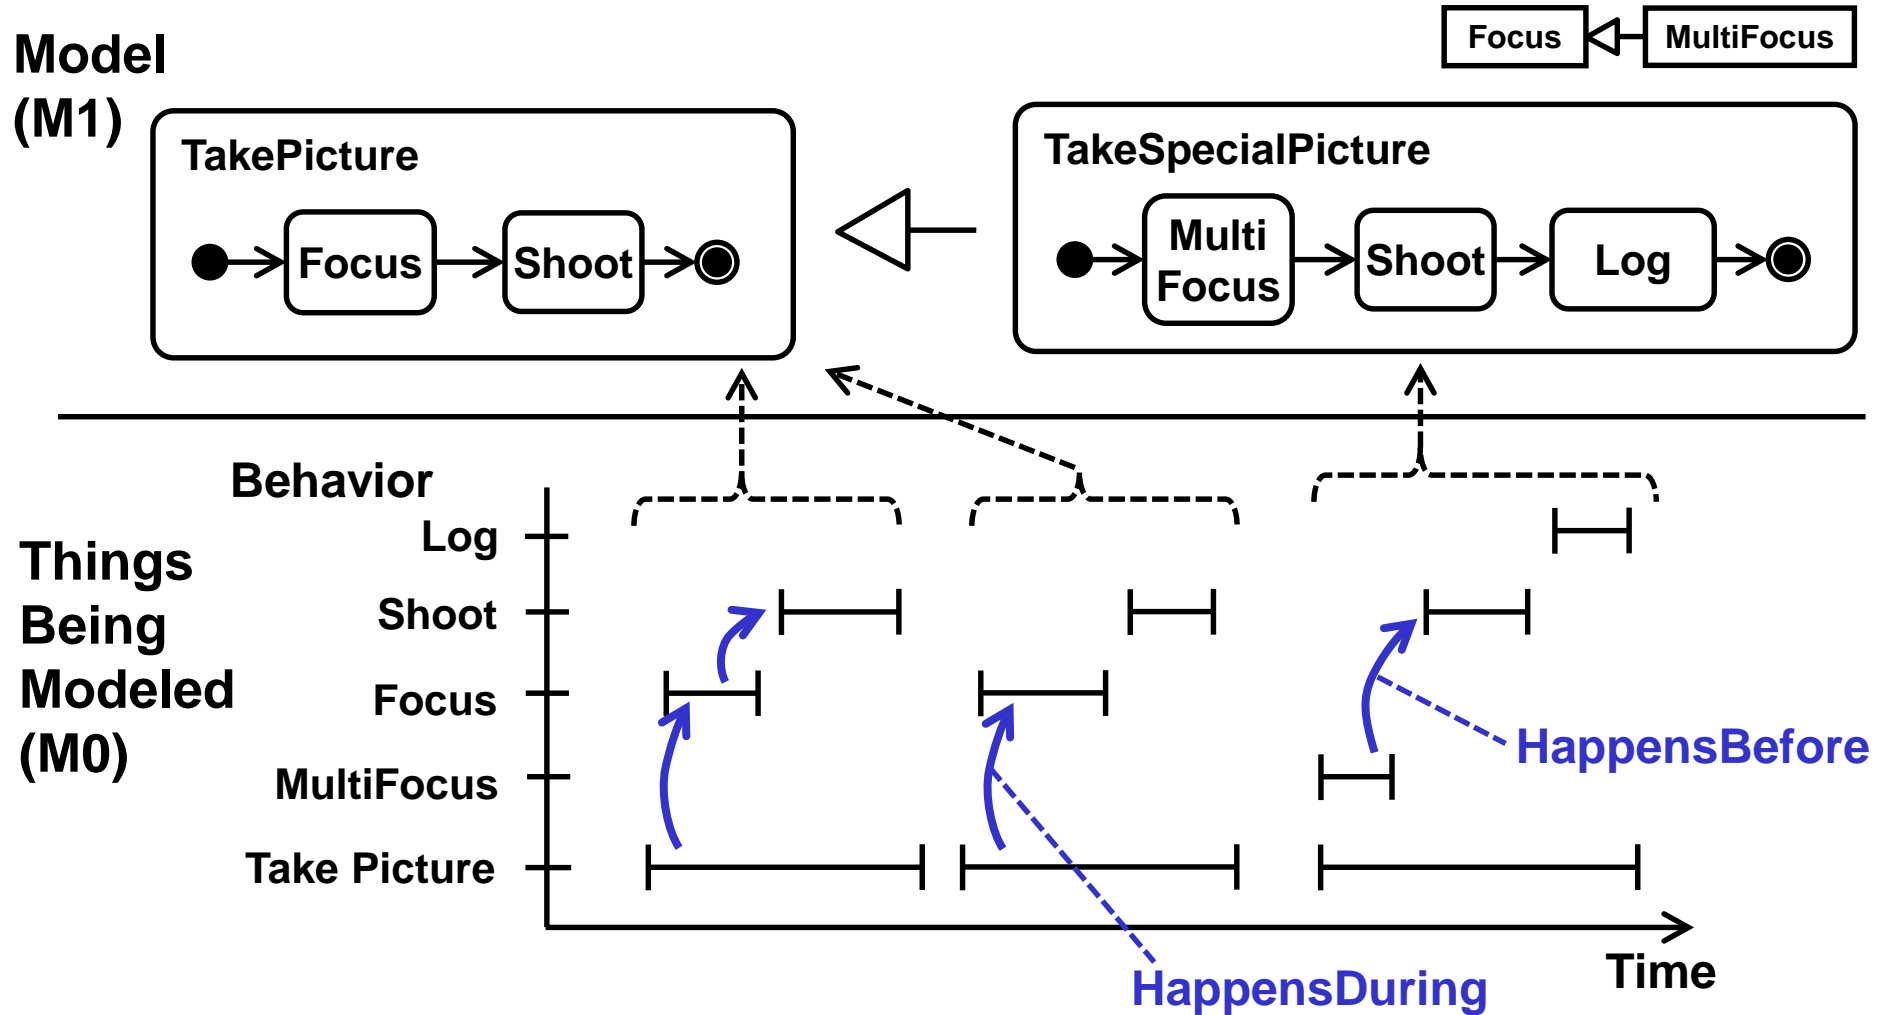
Focus MultiFocus

Model (M1)

TakePicture

Focus Shoot

TakeSpecialPicture

Multi Focus Shoot Log

Behavior

Things Being Modeled (M0)

Log

Shoot

Focus

MultiFocus

Take Picture

HappensBefore

HappensDuring

Time